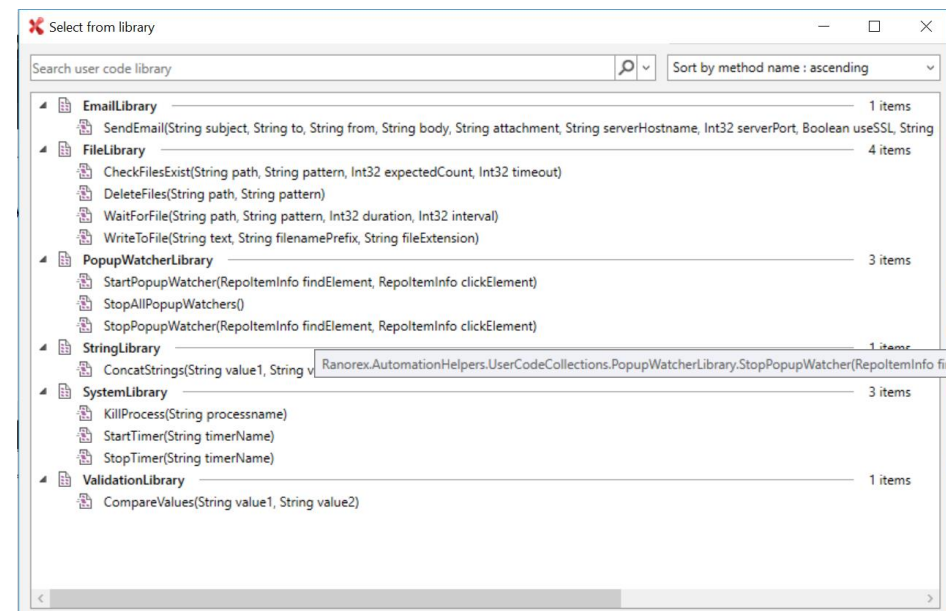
Select from library

Search user code library

Sort by method name : ascending

EmailLibrary 1 items
SendEmail(String subject, String to, String from, String body, String attachment, String serverHostname, Int32 serverPort, Boolean useSSL, String
FileLibrary 4 items
CheckFilesExist(String path, String pattern, Int32 expectedCount, Int32 timeout)
DeleteFiles(String path, String pattern)
WaitForFile(String path, String pattern, Int32 duration, Int32 interval)
WriteToFile(String text, String filenamePrefix, String fileExtension)
PopupWatcherLibrary 3 items
StartPopupWatcher(RepoItemInfo findElement, RepoItemInfo clickElement)
StopAllPopupWatchers()
StopPopupWatcher(RepoItemInfo findElement, RepoItemInfo clickElement)
StringLibrary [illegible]
ConcatStrings(String value1, String v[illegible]
Ranorex.AutomationHelpers.UserCodeCollections.PopupWatcherLibrary.StopPopupWatcher(RepoItemInfo fi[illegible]
SystemLibrary 3 items
KillProcess(String processname)
StartTimer(String timerName)
StopTimer(String timerName)
ValidationLibrary 1 items
CompareValues(String value1, String value2)